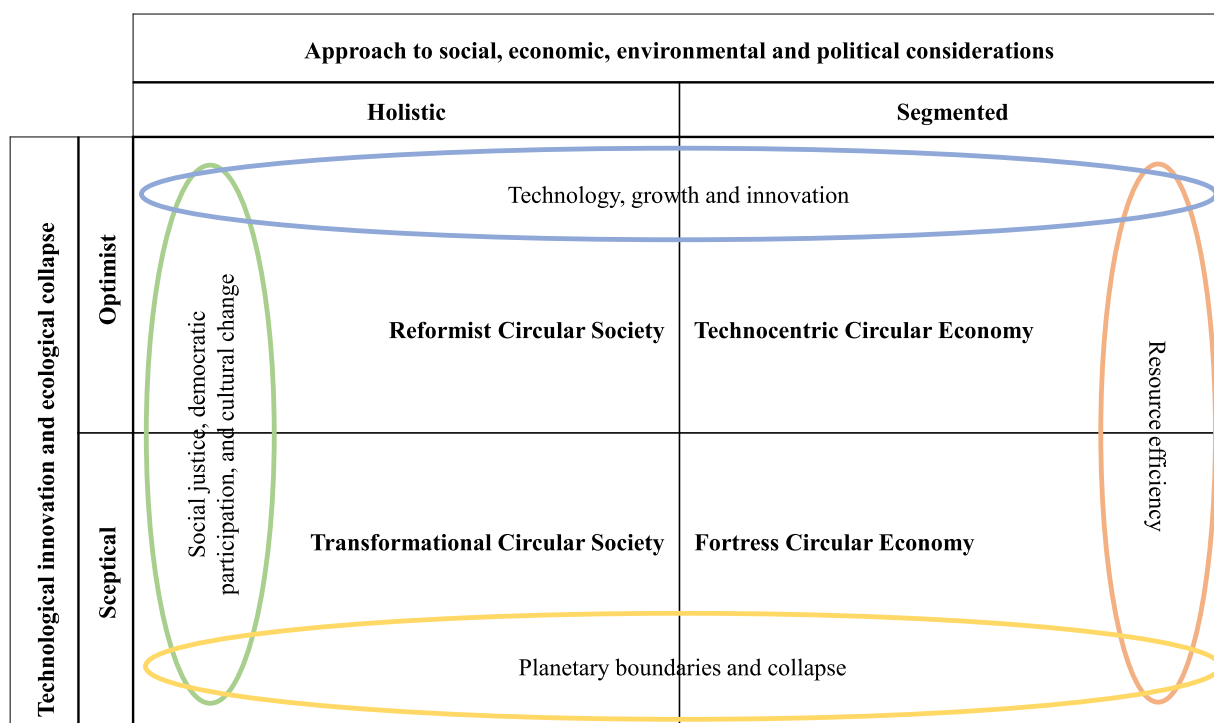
Approach to social, economic, environmental and political considerations

| Technological innovation and ecological collapse | | Holistic | Segmented |
|---|---|---|---|
| | Optimist | Reformist Circular Society | Technocentric Circular Economy |
| | Sceptical | Transformational Circular Society | Fortress Circular Economy |

Technology, growth and innovation

Social justice, democratic participation, and cultural change

Resource efficiency

Planetary boundaries and collapse